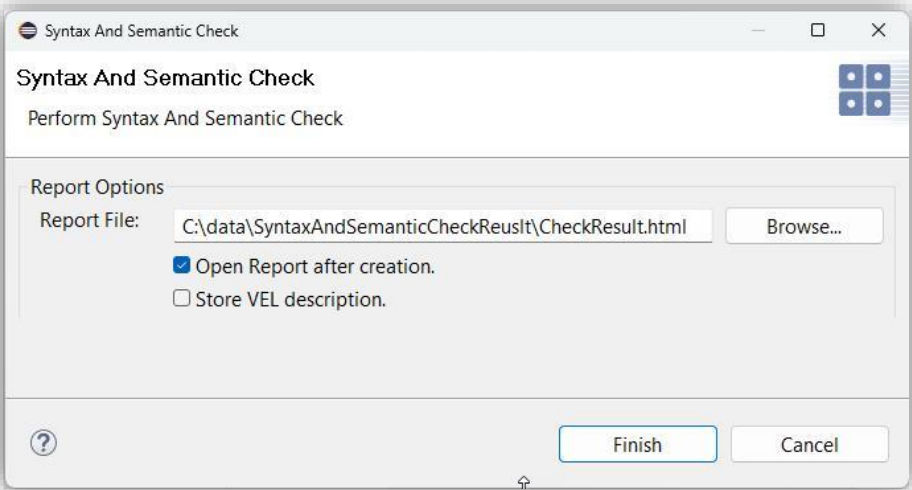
Syntax And Semantic Check

Syntax And Semantic Check

Perform Syntax And Semantic Check

Report Options

Report File: C:\data\SyntaxAndSemanticCheckReuslt\CheckResult.html Browse...

Open Report after creation.

Store VEL description.

?

Finish Cancel